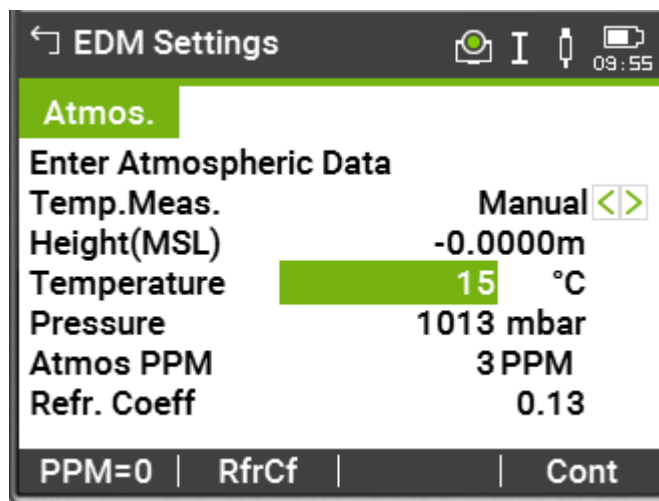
EDM Settings
I
09:55

Atmos.

Enter Atmospheric Data

| | |
|---|---|
| Temp.Meas. | Manual < > |
| Height(MSL) | -0.0000m |
| Temperature | 15 °C |
| Pressure | 1013 mbar |
| Atmos PPM | 3 PPM |
| Refr. Coeff | 0.13 |

PPM=0 | RfrCf | | Cont